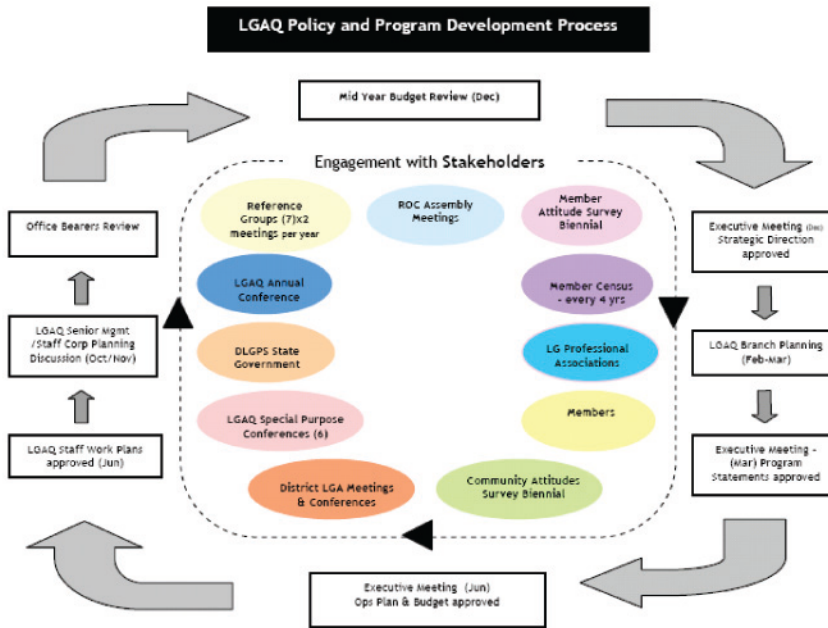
LGAQ Policy and Program Development Process

Mid Year Budget Review (Dec)

Engagement with Stakeholders

Reference Groups (7)x2 meetings per year

ROC Assembly Meetings

Member Attitude Survey Biennial

LGAQ Annual Conference

Member Census - every 4 yrs

DLGPS State Government

LG Professional Associations

LGAQ Special Purpose Conferences (6)

Members

District LGA Meetings & Conferences

Community Attitudes Survey Biennial

Executive Meeting (Dec) Strategic Direction approved

LGAQ Branch Planning (Feb-Mar)

Executive Meeting - (Mar) Program Statements approved

Executive Meeting (Jun) Ops Plan & Budget approved

LGAQ Staff Work Plans approved (Jun)

LGAQ Senior Mgmt /Staff Corp Planning Discussion (Oct/Nov)

Office Bearers Review